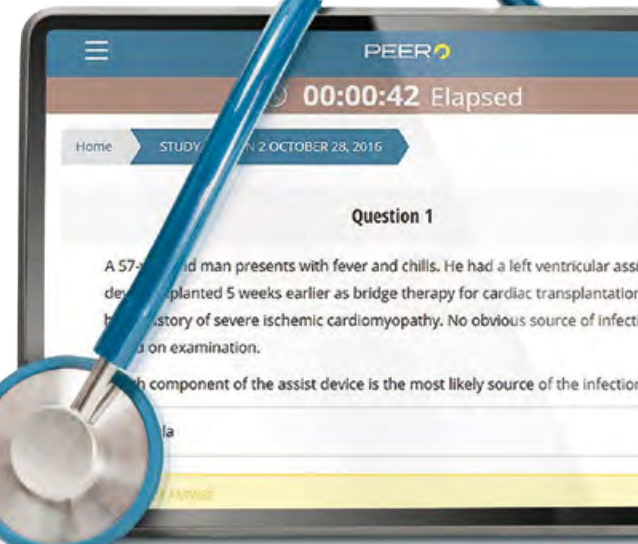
PEER

00:00:42 Elapsed

Home

STUDY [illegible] N 2 OCTOBER 28, 2016

Question 1

A 57-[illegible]d man presents with fever and chills. He had a left ventricular assi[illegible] de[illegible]planted 5 weeks earlier as bridge therapy for cardiac transplantatio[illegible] h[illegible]story of severe ischemic cardiomyopathy. No obvious source of infect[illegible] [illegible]d on examination.

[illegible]h component of the assist device is the most likely source of the infectio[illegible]

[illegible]la

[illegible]